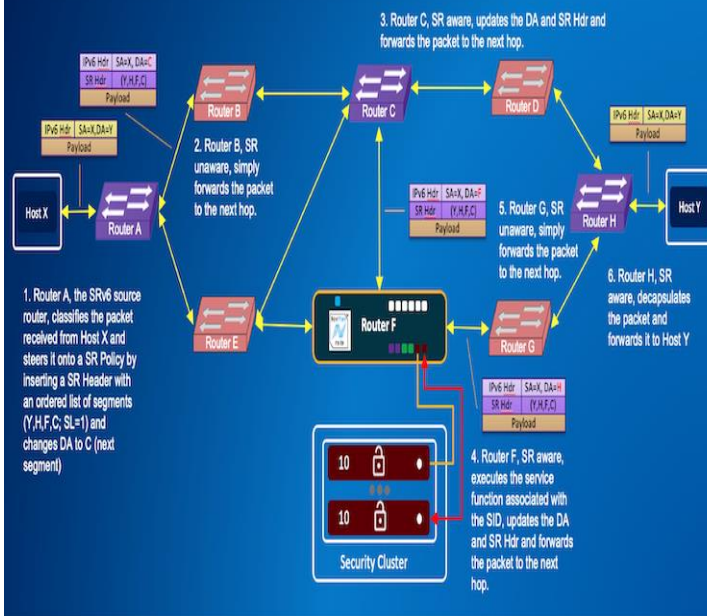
3. Router C, SR aware, updates the DA and SR Hdr and forwards the packet to the next hop.

| IPv6 Hdr | SA=X, DA=C |
|---|---|
| SR Hdr | (Y,H,F,C) |
| Payload | |

Router B

Router C

Router D

| IPv6 Hdr | SA=X,DA=Y |
|---|---|
| Payload | |

| IPv6 Hdr | SA=X,DA=Y |
|---|---|
| Payload | |

2. Router B, SR unaware, simply forwards the packet to the next hop.

Host X

Router A

| IPv6 Hdr | SA=X, DA=F |
|---|---|
| SR Hdr | (Y,H,F,C) |
| Payload | |

5. Router G, SR unaware, simply forwards the packet to the next hop.

Router H

Host Y

1. Router A, the SRv6 source router, classifies the packet received from Host X and steers it onto a SR Policy by inserting a SR Header with an ordered list of segments (Y,H,F,C; SL=1) and changes DA to C (next segment)

Router E

Router F

Router G

6. Router H, SR aware, decapsulates the packet and forwards it to Host Y

| IPv6 Hdr | SA=X, DA=H |
|---|---|
| SR Hdr | (Y,H,F,C) |
| Payload | |

10

10

Security Cluster

4. Router F, SR aware, executes the service function associated with the SID, updates the DA and SR Hdr and forwards the packet to the next hop.